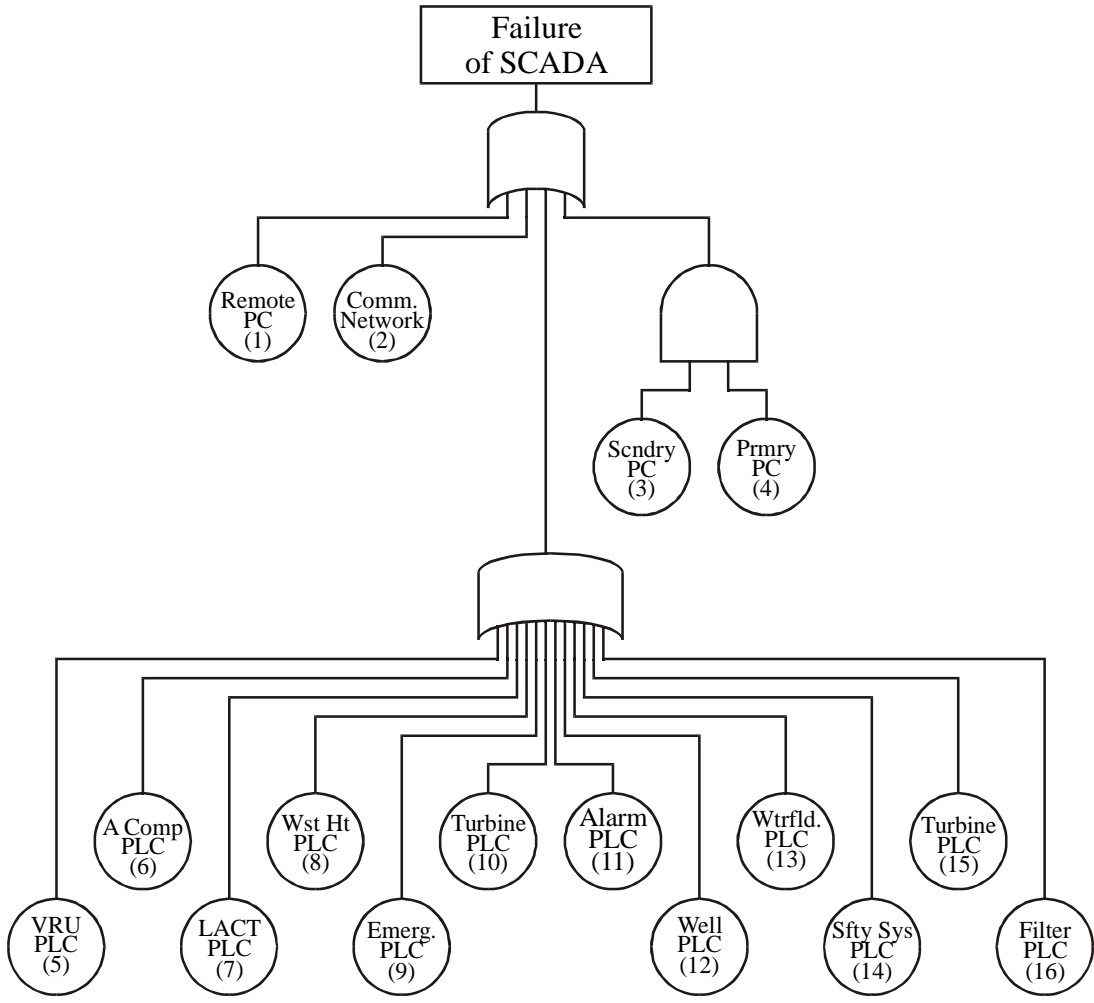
Failure of SCADA

Remote PC (1)

Comm. Network (2)

Scndry PC (3)

Prmry PC (4)

VRU PLC (5)

A Comp PLC (6)

LACT PLC (7)

Wst Ht PLC (8)

Emerg. PLC (9)

Turbine PLC (10)

Alarm PLC (11)

Well PLC (12)

Wtrfld. PLC (13)

Sfty Sys PLC (14)

Turbine PLC (15)

Filter PLC (16)